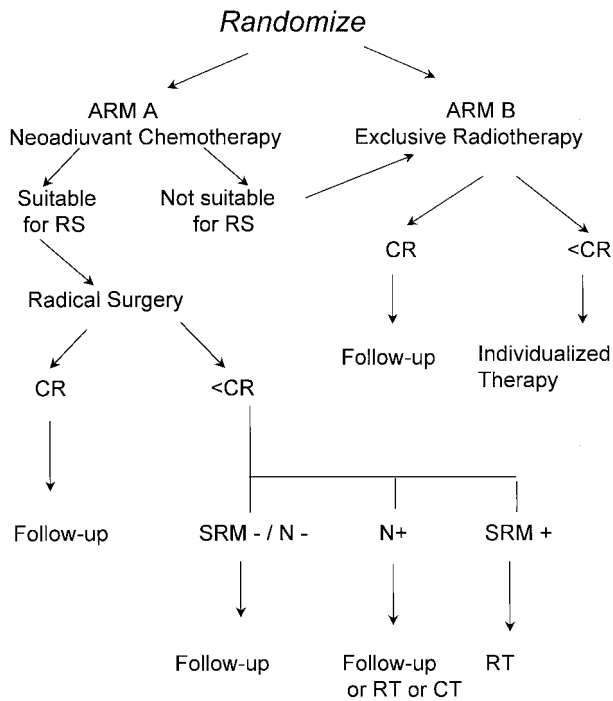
Randomize

ARM A
Neoadiuvant Chemotherapy

ARM B
Exclusive Radiotherapy

Suitable for RS

Not suitable for RS

CR

<CR

Radical Surgery

Follow-up

Individualized Therapy

CR

<CR

Follow-up

SRM - / N -

N+

SRM +

Follow-up

Follow-up or RT or CT

RT